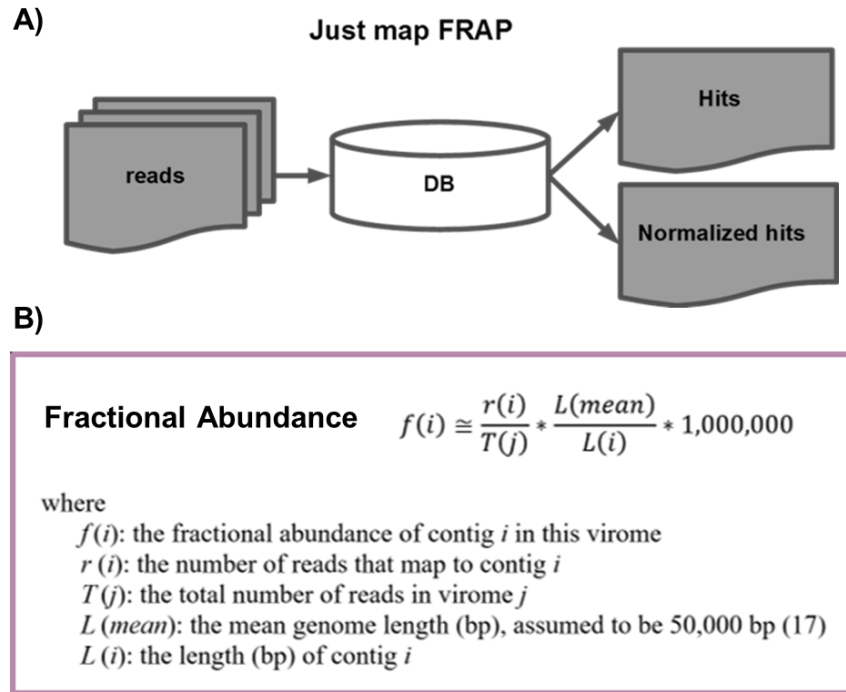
A)

Just map FRAP

reads

DB

Hits

Normalized hits

B)

Fractional Abundance $f(i) \cong \frac{r(i)}{T(j)} * \frac{L(mean)}{L(i)} * 1{,}000{,}000$

where
$f(i)$: the fractional abundance of contig $i$ in this virome
$r(i)$: the number of reads that map to contig $i$
$T(j)$: the total number of reads in virome $j$
$L(mean)$: the mean genome length (bp), assumed to be 50,000 bp (17)
$L(i)$: the length (bp) of contig $i$